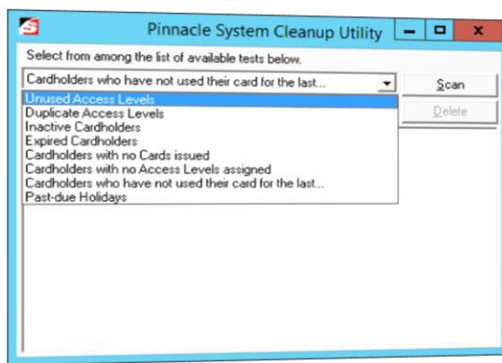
Pinnacle System Cleanup Utility

Select from among the list of available tests below.

Cardholders who have not used their card for the last...

Scan

Delete

Unused Access Levels
Duplicate Access Levels
Inactive Cardholders
Expired Cardholders
Cardholders with no Cards issued
Cardholders with no Access Levels assigned
Cardholders who have not used their card for the last...
Past-due Holidays